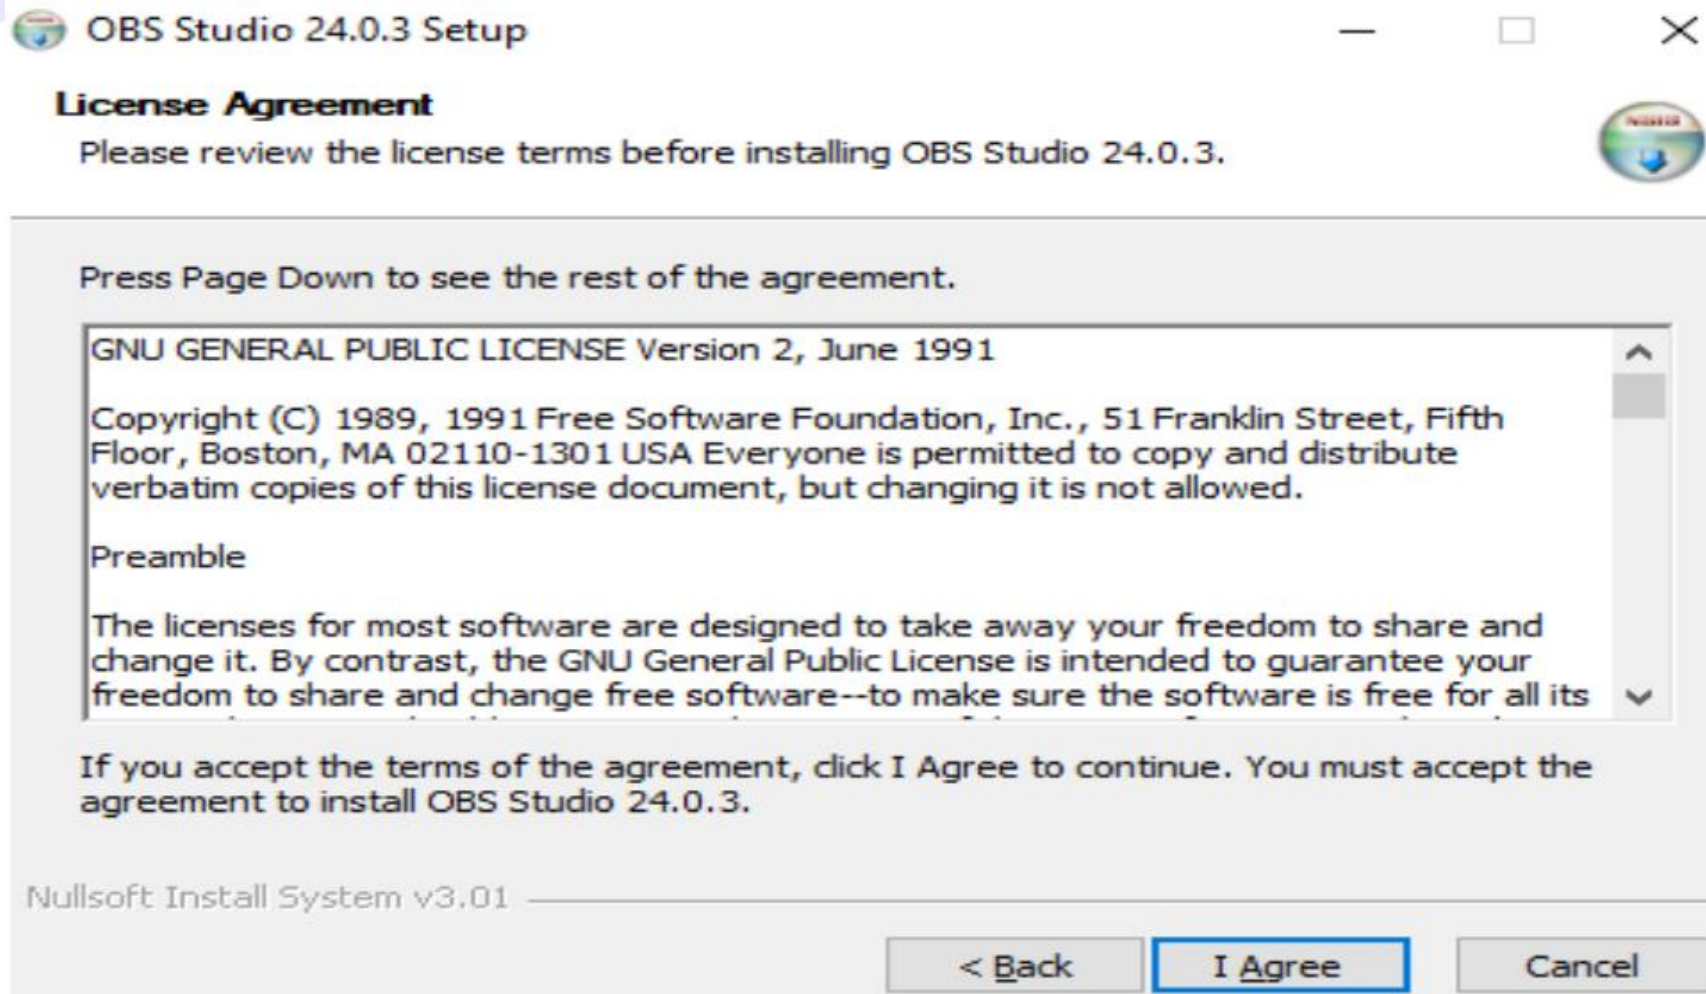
OBS Studio 24.0.3 Setup

License Agreement

Please review the license terms before installing OBS Studio 24.0.3.

Press Page Down to see the rest of the agreement.

GNU GENERAL PUBLIC LICENSE Version 2, June 1991

Copyright (C) 1989, 1991 Free Software Foundation, Inc., 51 Franklin Street, Fifth Floor, Boston, MA 02110-1301 USA Everyone is permitted to copy and distribute verbatim copies of this license document, but changing it is not allowed.

Preamble

The licenses for most software are designed to take away your freedom to share and change it. By contrast, the GNU General Public License is intended to guarantee your freedom to share and change free software--to make sure the software is free for all its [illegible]

If you accept the terms of the agreement, click I Agree to continue. You must accept the agreement to install OBS Studio 24.0.3.

Nullsoft Install System v3.01

< Back

I Agree

Cancel